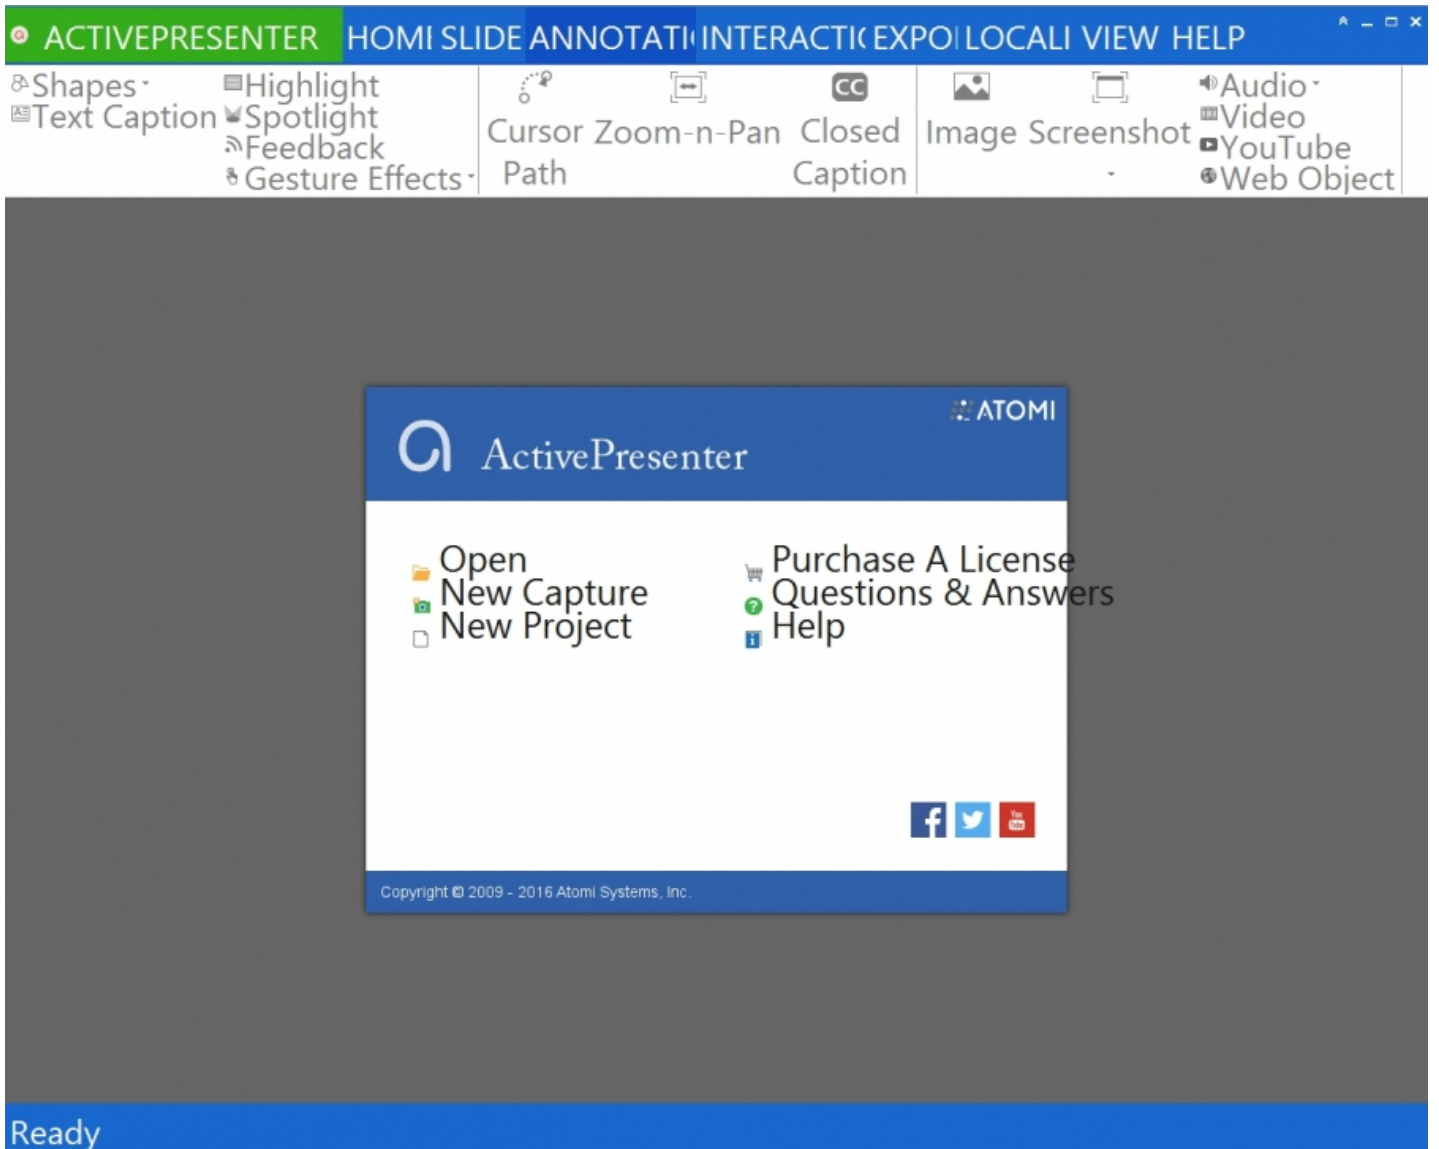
ACTIVEPRESENTER HOMI SLIDE ANNOTATI INTERACTI EXPO LOCALI VIEW HELP

Shapes
Text Caption
Highlight
Spotlight
Feedback
Gesture Effects
Cursor Path
Zoom-n-Pan
Closed Caption
Image
Screenshot
Audio
Video
YouTube
Web Object

ATOMI
ActivePresenter

Open
New Capture
New Project
Purchase A License
Questions & Answers
Help

Copyright © 2009 - 2016 Atomi Systems, Inc.

Ready